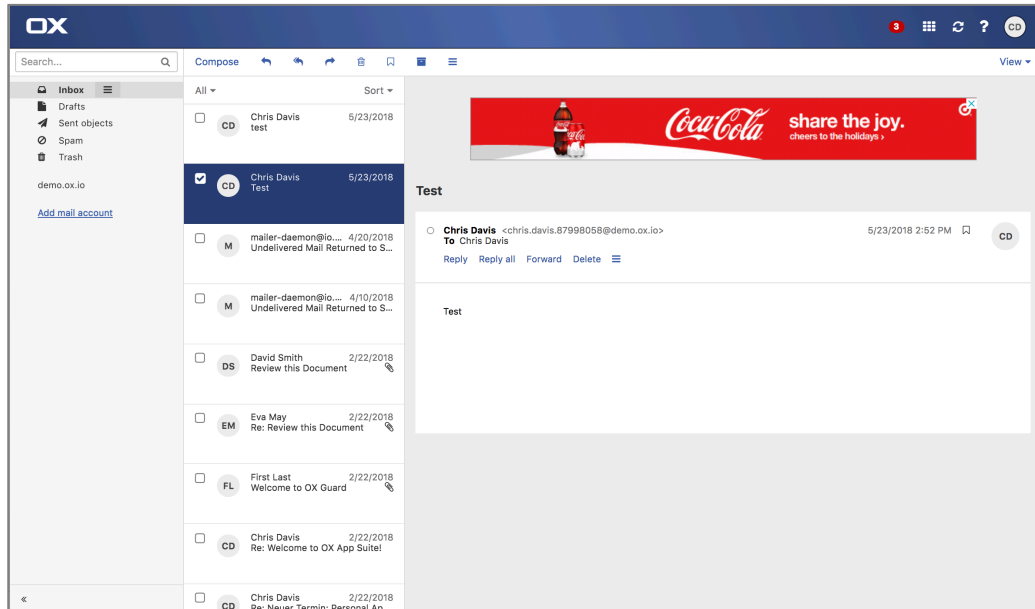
OX

3

CD

Search...

Inbox
Drafts
Sent objects
Spam
Trash

demo.ox.io

Add mail account

«

Compose

View

All

Sort

CD Chris Davis 5/23/2018
test

CD Chris Davis 5/23/2018
Test

M mailer-daemon@io.... 4/20/2018
Undelivered Mail Returned to S...

M mailer-daemon@io.... 4/10/2018
Undelivered Mail Returned to S...

DS David Smith 2/22/2018
Review this Document

EM Eva May 2/22/2018
Re: Review this Document

FL First Last 2/22/2018
Welcome to OX Guard

CD Chris Davis 2/22/2018
Re: Welcome to OX App Suite!

CD Chris Davis 2/22/2018
Re: Neuer Termin: Personal Ap...

Coca-Cola share the joy. cheers to the holidays ›

Test

Chris Davis <chris.davis.87998058@demo.ox.io> 5/23/2018 2:52 PM
To Chris Davis

CD

Reply Reply all Forward Delete

Test